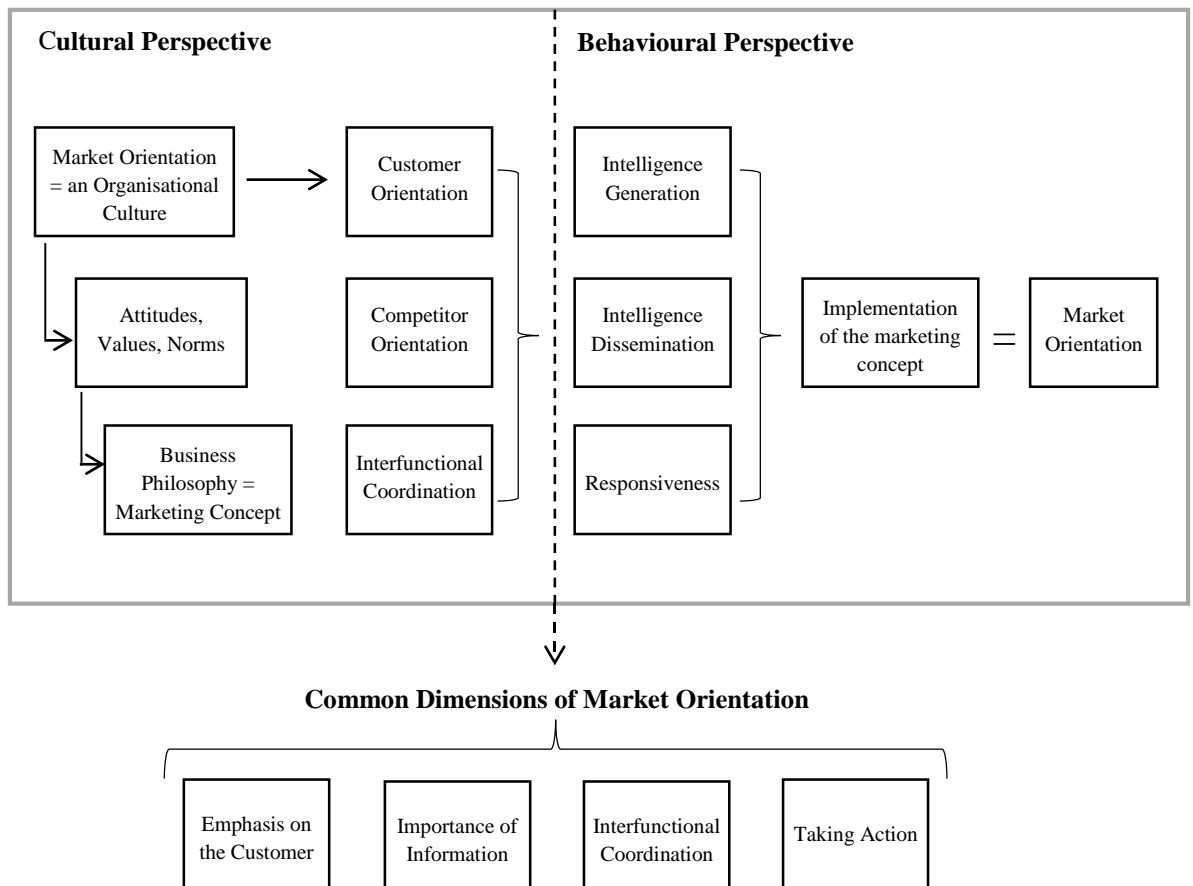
Cultural Perspective

Market Orientation = an Organisational Culture

Customer Orientation

Attitudes, Values, Norms

Competitor Orientation

Business Philosophy = Marketing Concept

Interfunctional Coordination

Behavioural Perspective

Intelligence Generation

Intelligence Dissemination

Responsiveness

Implementation of the marketing concept

=

Market Orientation

Common Dimensions of Market Orientation

Emphasis on the Customer

Importance of Information

Interfunctional Coordination

Taking Action